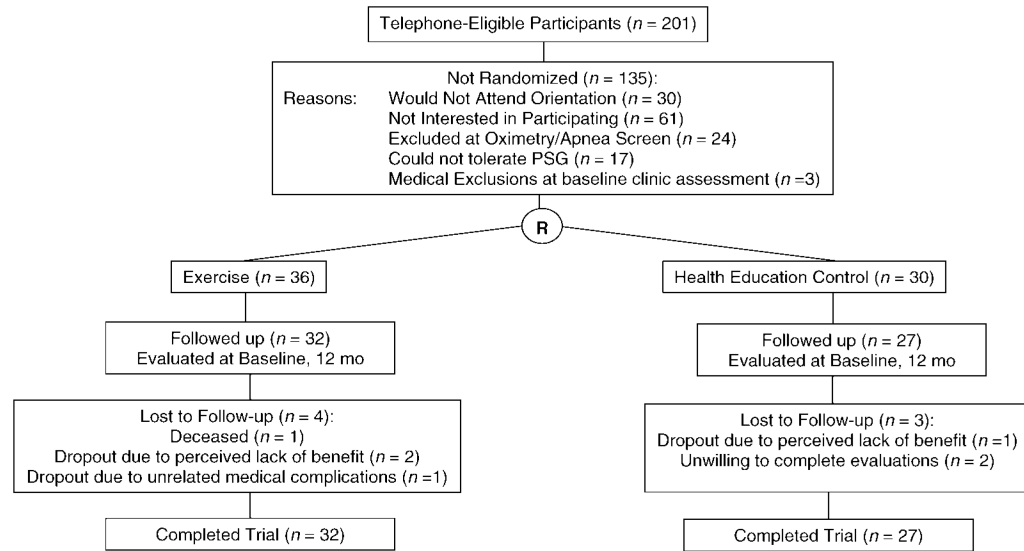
Telephone-Eligible Participants ($n$ = 201)

Not Randomized ($n$ = 135):
Reasons: Would Not Attend Orientation ($n$ = 30)
Not Interested in Participating ($n$ = 61)
Excluded at Oximetry/Apnea Screen ($n$ = 24)
Could not tolerate PSG ($n$ = 17)
Medical Exclusions at baseline clinic assessment ($n$ =3)

R

Exercise ($n$ = 36)

Followed up ($n$ = 32)
Evaluated at Baseline, 12 mo

Lost to Follow-up ($n$ = 4):
Deceased ($n$ = 1)
Dropout due to perceived lack of benefit ($n$ = 2)
Dropout due to unrelated medical complications ($n$ =1)

Completed Trial ($n$ = 32)

Health Education Control ($n$ = 30)

Followed up ($n$ = 27)
Evaluated at Baseline, 12 mo

Lost to Follow-up ($n$ = 3):
Dropout due to perceived lack of benefit ($n$ =1)
Unwilling to complete evaluations ($n$ = 2)

Completed Trial ($n$ = 27)